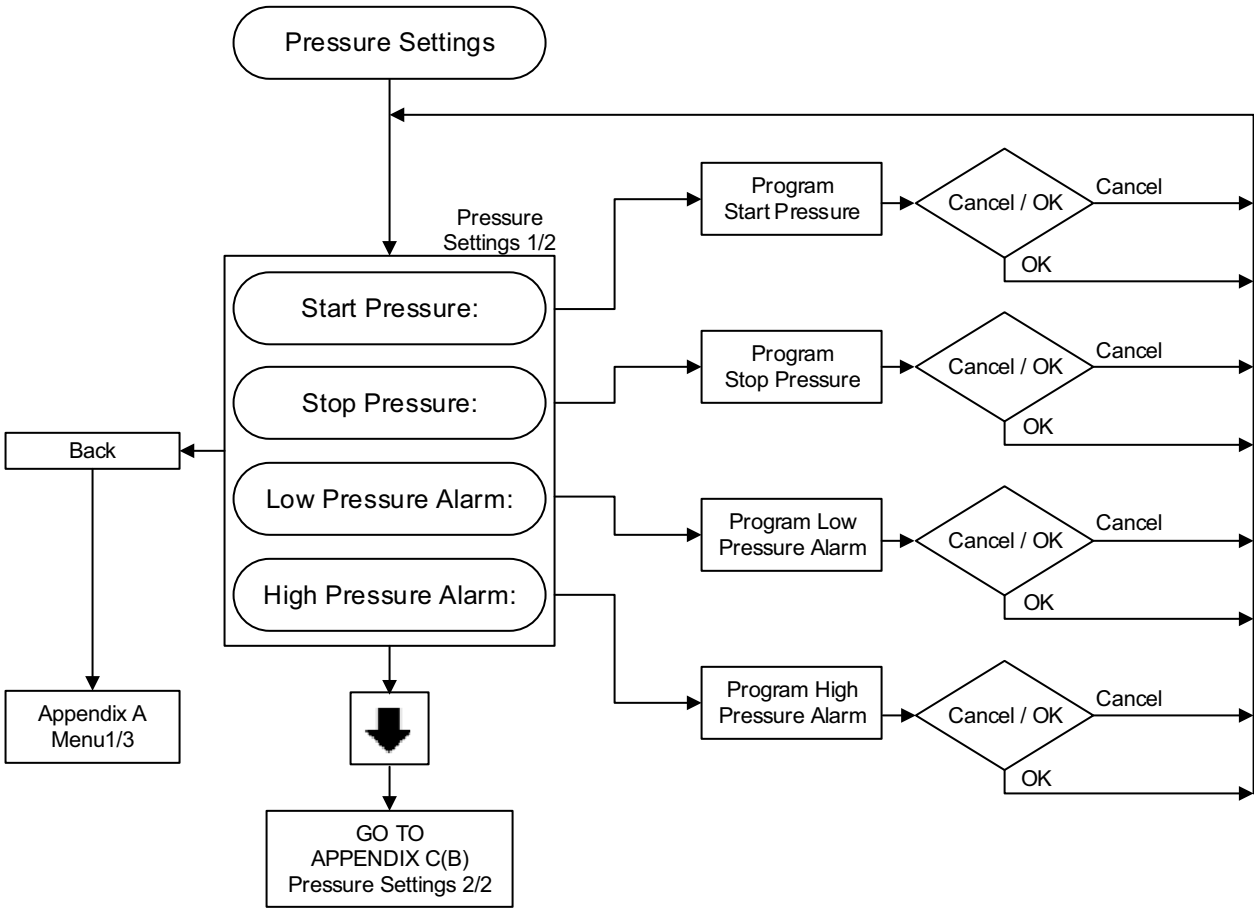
Pressure Settings

Pressure Settings 1/2

Start Pressure:

Stop Pressure:

Low Pressure Alarm:

High Pressure Alarm:

Back

Appendix A Menu1/3

GO TO APPENDIX C(B) Pressure Settings 2/2

Program Start Pressure

Cancel / OK

Cancel

OK

Program Stop Pressure

Cancel / OK

Cancel

OK

Program Low Pressure Alarm

Cancel / OK

Cancel

OK

Program High Pressure Alarm

Cancel / OK

Cancel

OK